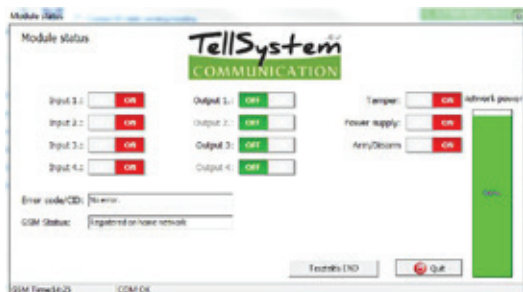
Module status

Module status

TellSystem
COMMUNICATION

Input 1.: ON
Input 2.: ON
Input 3.: ON
Input 4.: ON

Output 1.: OFF
Output 2.: OFF
Output 3.: OFF
Output 4.: OFF

Tamper: ON
Power supply: ON
Arm/Disarm ON

Network power

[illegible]%

Error code/CID: No error.

GSM Status: Registered on home network

Testalls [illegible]

Quit

GSM Time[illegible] COM OK